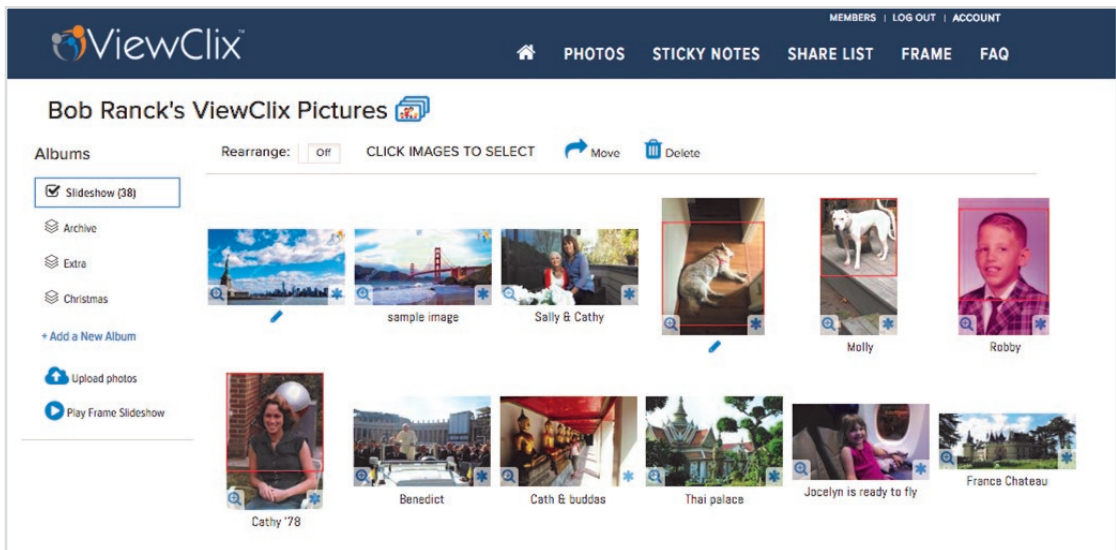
MEMBERS | LOG OUT | ACCOUNT

ViewClix

PHOTOS STICKY NOTES SHARE LIST FRAME FAQ

Bob Ranck's ViewClix Pictures

Albums

Rearrange: Off CLICK IMAGES TO SELECT Move Delete

Slideshow (38)

Archive

Extra

Christmas

+ Add a New Album

Upload photos

Play Frame Slideshow

sample image

Sally & Cathy

Molly

Robby

Cathy '78

Benedict

Cath & buddas

Thai palace

Jocelyn is ready to fly

France Chateau